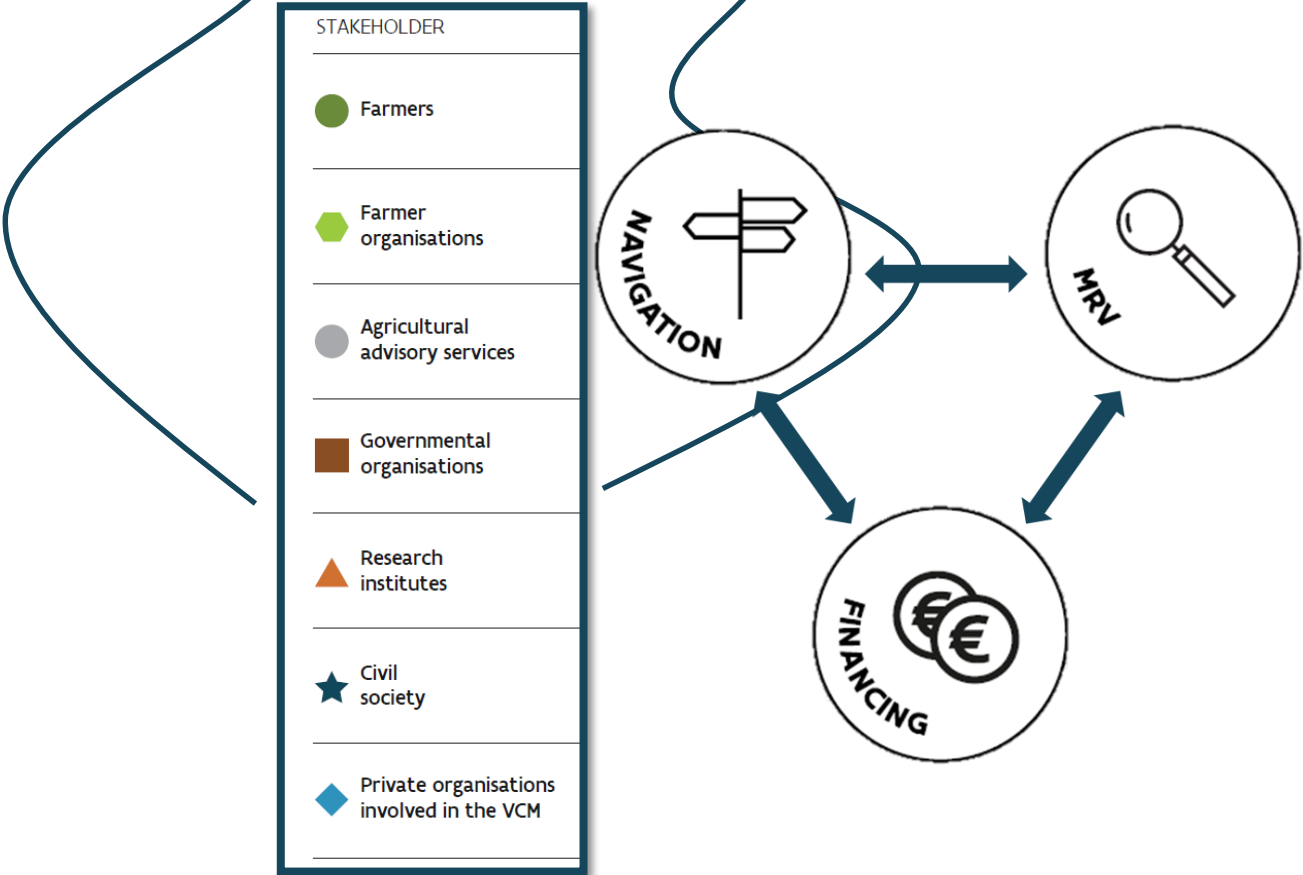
STAKEHOLDER

Farmers

Farmer organisations

Agricultural advisory services

Governmental organisations

Research institutes

Civil society

Private organisations involved in the VCM

NAVIGATION

MRV

FINANCING